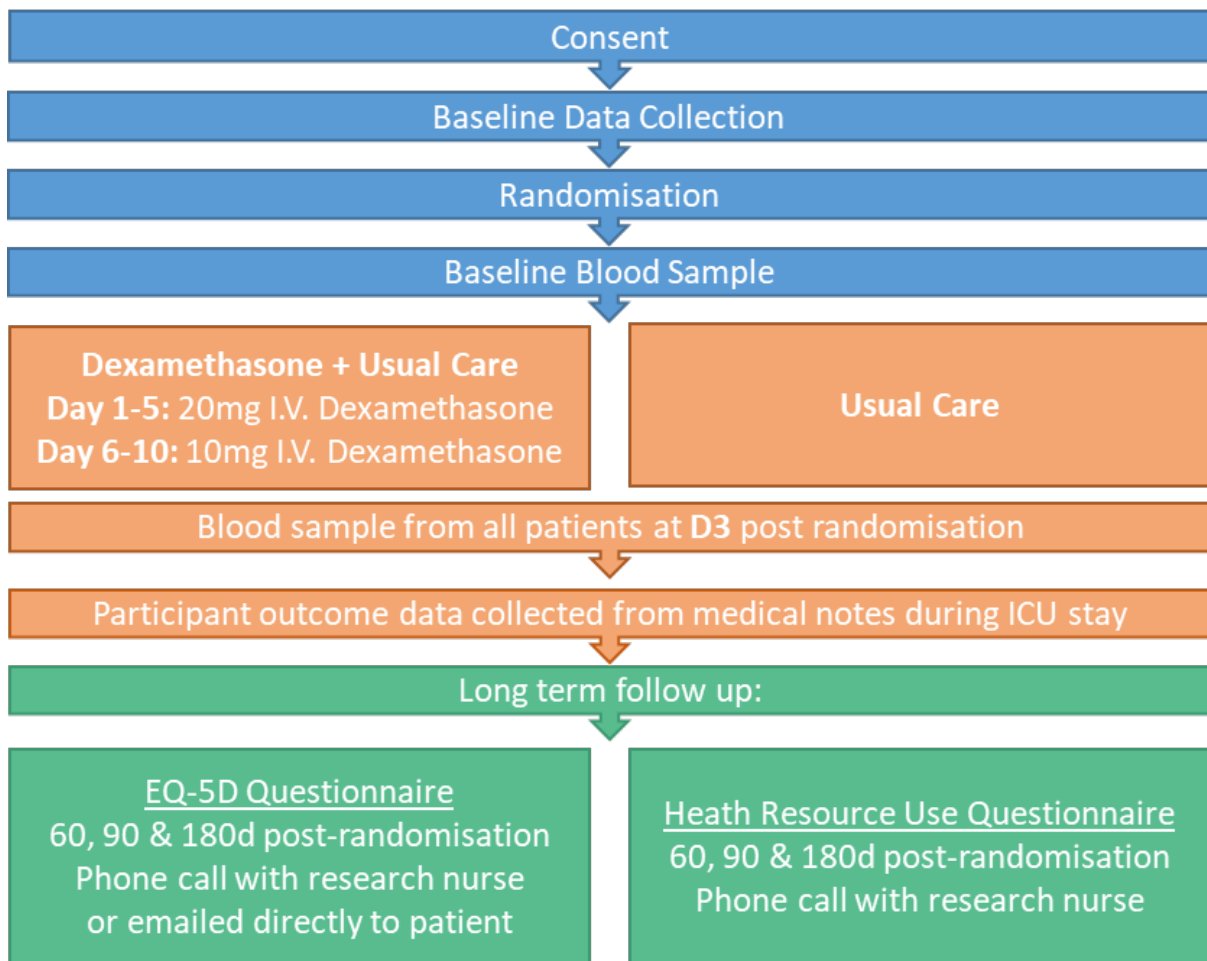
Consent

Baseline Data Collection

Randomisation

Baseline Blood Sample

**Dexamethasone + Usual Care**
**Day 1-5:** 20mg I.V. Dexamethasone
**Day 6-10:** 10mg I.V. Dexamethasone

**Usual Care**

Blood sample from all patients at **D3** post randomisation

Participant outcome data collected from medical notes during ICU stay

Long term follow up:

EQ-5D Questionnaire
60, 90 & 180d post-randomisation
Phone call with research nurse
or emailed directly to patient

Heath Resource Use Questionnaire
60, 90 & 180d post-randomisation
Phone call with research nurse